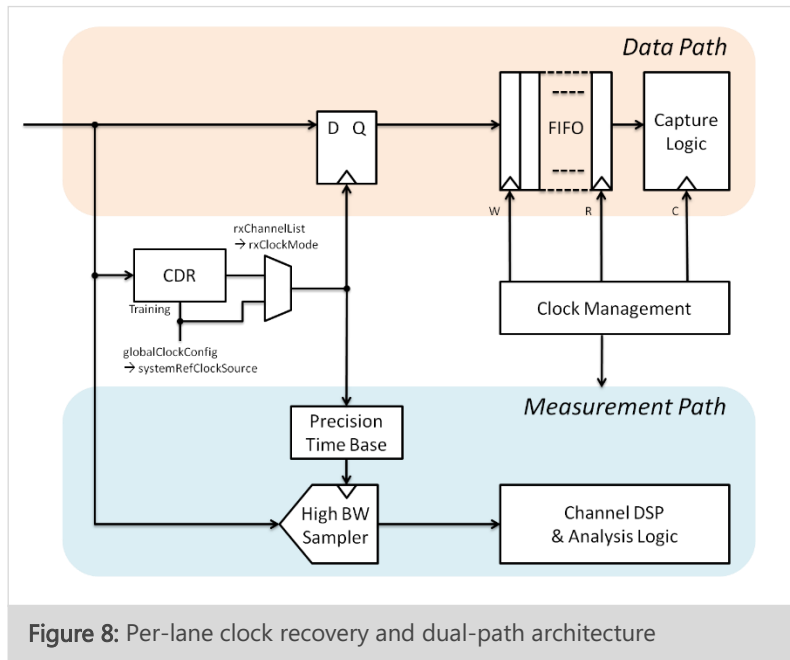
Data Path

D Q

FIFO

Capture Logic

W

R

C

rxChannelList
→ rxClockMode

CDR

Training

globalClockConfig
→ systemRefClockSource

Clock Management

Measurement Path

Precision Time Base

High BW Sampler

Channel DSP & Analysis Logic

Figure 8: Per-lane clock recovery and dual-path architecture